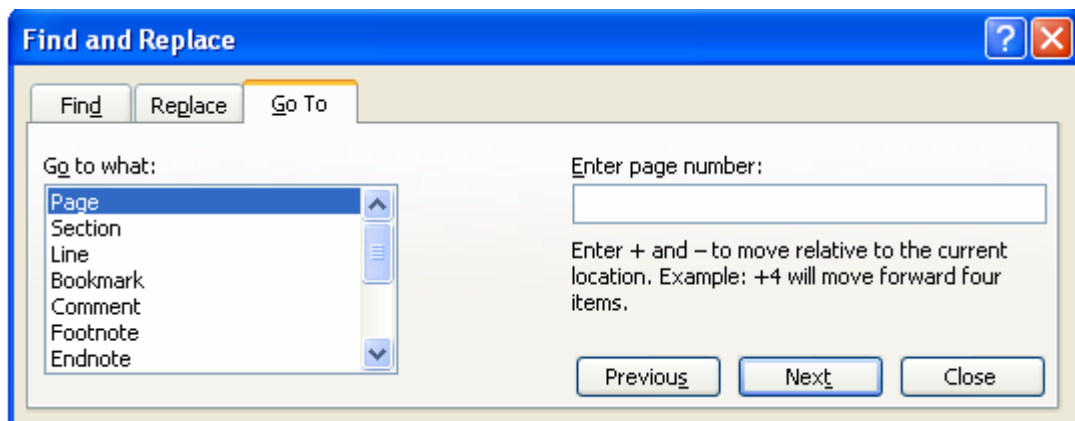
Find and Replace

Find

Replace

Go To

Go to what:

Page
Section
Line
Bookmark
Comment
Footnote
Endnote

Enter page number:

Enter + and – to move relative to the current location. Example: +4 will move forward four items.

Previous

Next

Close